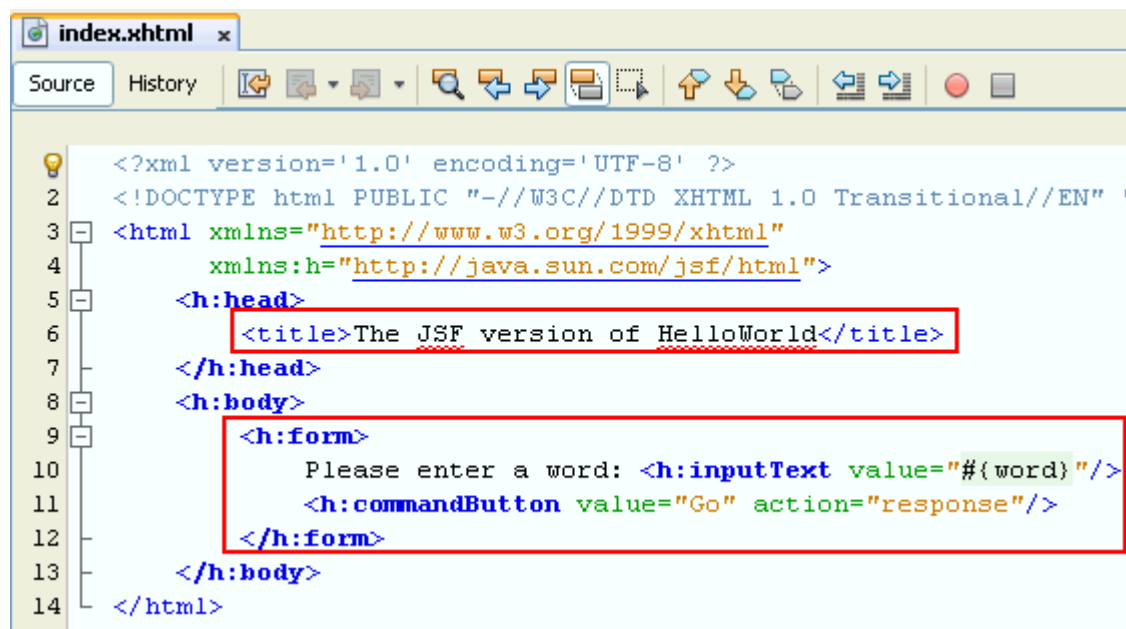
index.xhtml ×

Source History

<?xml version='1.0' encoding='UTF-8' ?>
2 <!DOCTYPE html PUBLIC "-//W3C//DTD XHTML 1.0 Transitional//EN"
3 <html xmlns="http://www.w3.org/1999/xhtml"
4 xmlns:h="http://java.sun.com/jsf/html">
5 <h:head>
6 <title>The JSF version of HelloWorld</title>
7 </h:head>
8 <h:body>
9 <h:form>
10 Please enter a word: <h:inputText value="#{word}"/>
11 <h:commandButton value="Go" action="response"/>
12 </h:form>
13 </h:body>
14 </html>